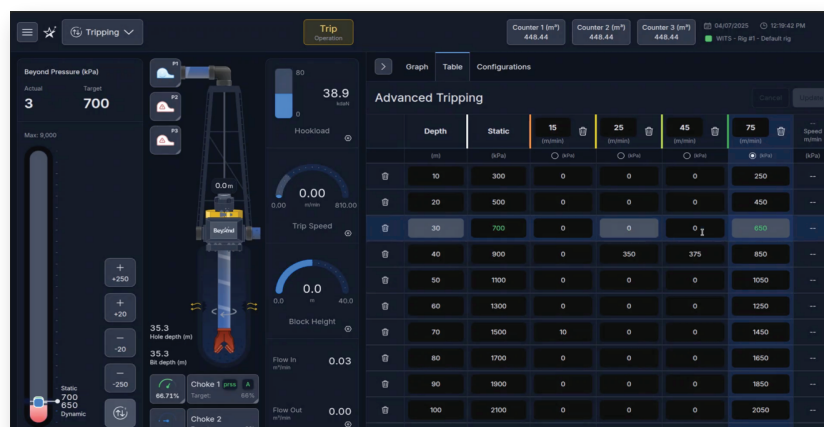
Tripping

Trip
Operation

Counter 1 (m³) 448.44
Counter 2 (m³) 448.44
Counter 3 (m³) 448.44

04/07/2025 12:18:42 PM
WITS - Rig #1 - Default rig

Beyond Pressure (kPa)
Actual 3
Target 700
Max: 9,000

+ +250
+ +20
− -20
− -250

Static 700
650 Dynamic

P1
P2
P3

0.0 m
Beyond

35.3
Hole depth (m)
35.3
Bit depth (m)

86.71%
Choke 1 pres A
Target: 66%
Choke 2

80
38.9
kilolb
0
Hookload

0.00
0.00 m/min 810.00
Trip Speed

0.0
0.0 m 40.0
Block Height

Flow In m³/min 0.03
Flow Out m³/min 0.00

Graph Table Configurations

Advanced Tripping

Cancel Update

| | Depth | Static | 15 (m/min) | 25 (m/min) | 45 (m/min) | 75 (m/min) | Speed m/min |
|---|---|---|---|---|---|---|---|
| | (m) | (kPa) | (kPa) | (kPa) | (kPa) | (kPa) | (kPa) |
| | 10 | 300 | 0 | 0 | 0 | 250 | -- |
| | 20 | 500 | 0 | 0 | 0 | 450 | -- |
| | 30 | 700 | 0 | 0 | 0 | 650 | -- |
| | 40 | 900 | 0 | 350 | 375 | 850 | -- |
| | 50 | 1100 | 0 | 0 | 0 | 1050 | -- |
| | 60 | 1300 | 0 | 0 | 0 | 1250 | -- |
| | 70 | 1500 | 10 | 0 | 0 | 1450 | -- |
| | 80 | 1700 | 0 | 0 | 0 | 1650 | -- |
| | 90 | 1900 | 0 | 0 | 0 | 1850 | -- |
| | 100 | 2100 | 0 | 0 | 0 | 2050 | -- |